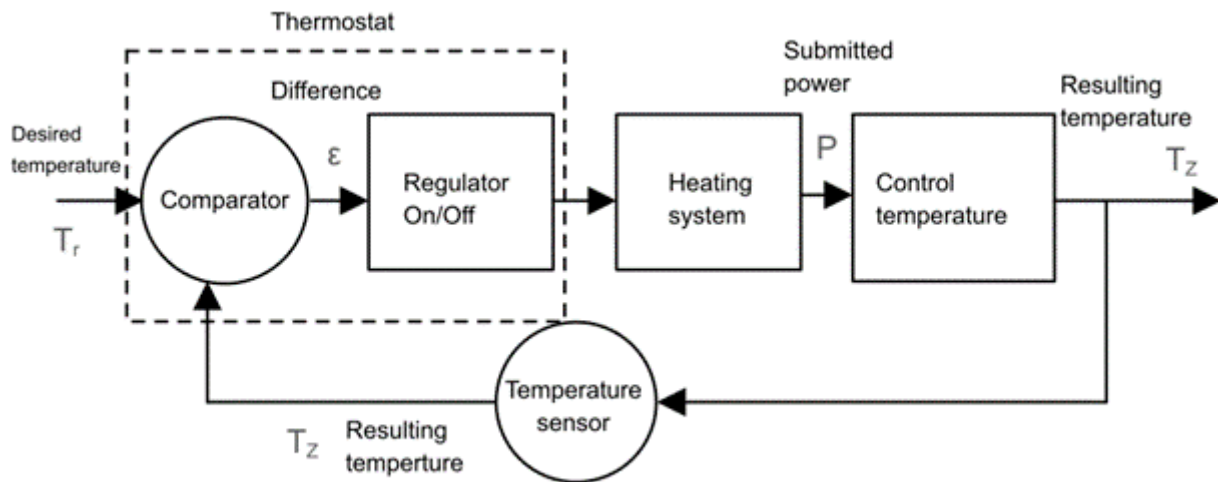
Thermostat

Difference

Submitted power

Resulting temperature

Desired temperature

$T_r$

Comparator

ε

Regulator On/Off

Heating system

P

Control temperature

$T_Z$

Temperature sensor

$T_Z$

Resulting temperture